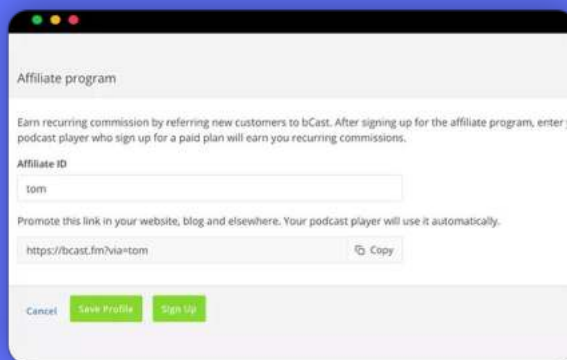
Affiliate program

Earn recurring commission by referring new customers to bCast. After signing up for the affiliate program, enter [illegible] podcast player who sign up for a paid plan will earn you recurring commissions.

Affiliate ID

tom

Promote this link in your website, blog and elsewhere. Your podcast player will use it automatically.

https://bcast.fm?via=tom

Copy

Cancel

Save Profile

Sign Up